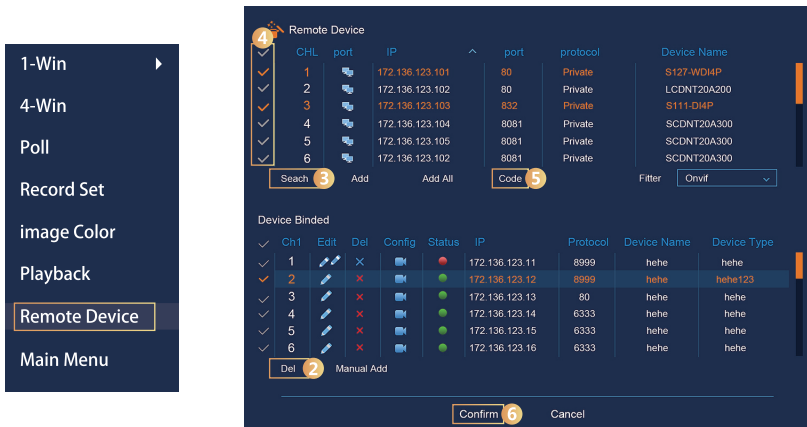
1-Win
4-Win
Poll
Record Set
image Color
Playback
Remote Device
Main Menu

Remote Device

4

| | CHL | port | IP | ^ | port | protocol | Device Name |
|---|---|---|---|---|---|---|---|
| ✓ | 1 | | 172.136.123.101 | | 80 | Private | S127-WDI4P |
| ✓ | 2 | | 172.136.123.102 | | 80 | Private | LCDNT20A200 |
| ✓ | 3 | | 172.136.123.103 | | 832 | Private | S111-DI4P |
| ✓ | 4 | | 172.136.123.104 | | 8081 | Private | SCDNT20A300 |
| ✓ | 5 | | 172.136.123.105 | | 8081 | Private | SCDNT20A300 |
| ✓ | 6 | | 172.136.123.102 | | 8081 | Private | SCDNT20A300 |

Seach 3 Add Add All Code 5 Fitter Onvif

Device Binded

| | Ch1 | Edit | Del | Config | Status | IP | Protocol | Device Name | Device Type |
|---|---|---|---|---|---|---|---|---|---|
| ✓ | 1 | | × | | | 172.136.123.11 | 8999 | hehe | hehe |
| ✓ | 2 | | × | | | 172.136.123.12 | 8999 | hehe | hehe123 |
| ✓ | 3 | | × | | | 172.136.123.13 | 80 | hehe | hehe |
| ✓ | 4 | | × | | | 172.136.123.14 | 6333 | hehe | hehe |
| ✓ | 5 | | × | | | 172.136.123.15 | 6333 | hehe | hehe |
| ✓ | 6 | | × | | | 172.136.123.16 | 6333 | hehe | hehe |

Del 2 Manual Add

Confirm 6 Cancel